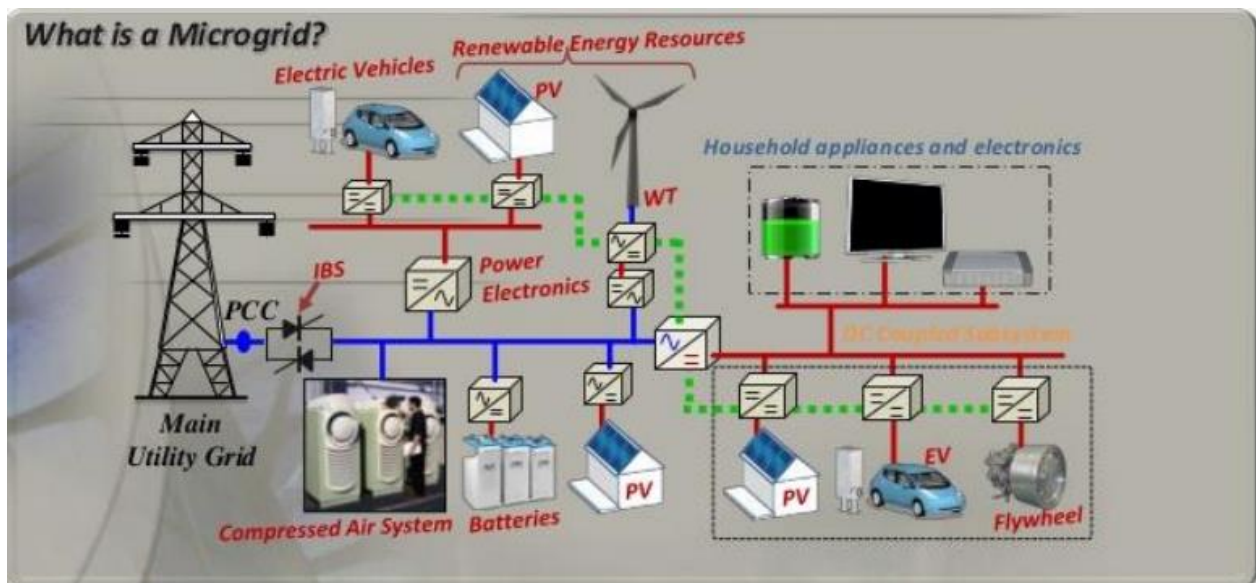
What is a Microgrid?

Renewable Energy Resources

Electric Vehicles

PV

Household appliances and electronics

WT

IBS

Power Electronics

PCC

DC Coupled Subsystem

Main Utility Grid

Compressed Air System

Batteries

PV

PV

EV

Flywheel